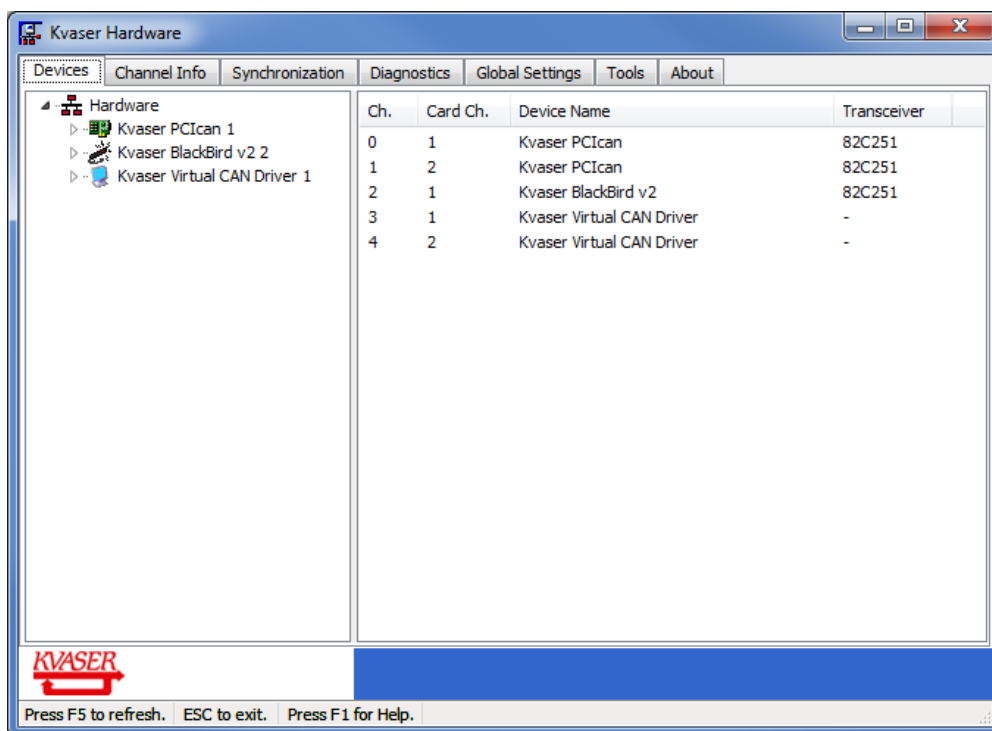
Kvaser Hardware

Devices | Channel Info | Synchronization | Diagnostics | Global Settings | Tools | About

Hardware
Kvaser PCIcan 1
Kvaser BlackBird v2 2
Kvaser Virtual CAN Driver 1

| Ch. | Card Ch. | Device Name | Transceiver |
|---|---|---|---|
| 0 | 1 | Kvaser PCIcan | 82C251 |
| 1 | 2 | Kvaser PCIcan | 82C251 |
| 2 | 1 | Kvaser BlackBird v2 | 82C251 |
| 3 | 1 | Kvaser Virtual CAN Driver | - |
| 4 | 2 | Kvaser Virtual CAN Driver | - |

KVASER

Press F5 to refresh. | ESC to exit. | Press F1 for Help.